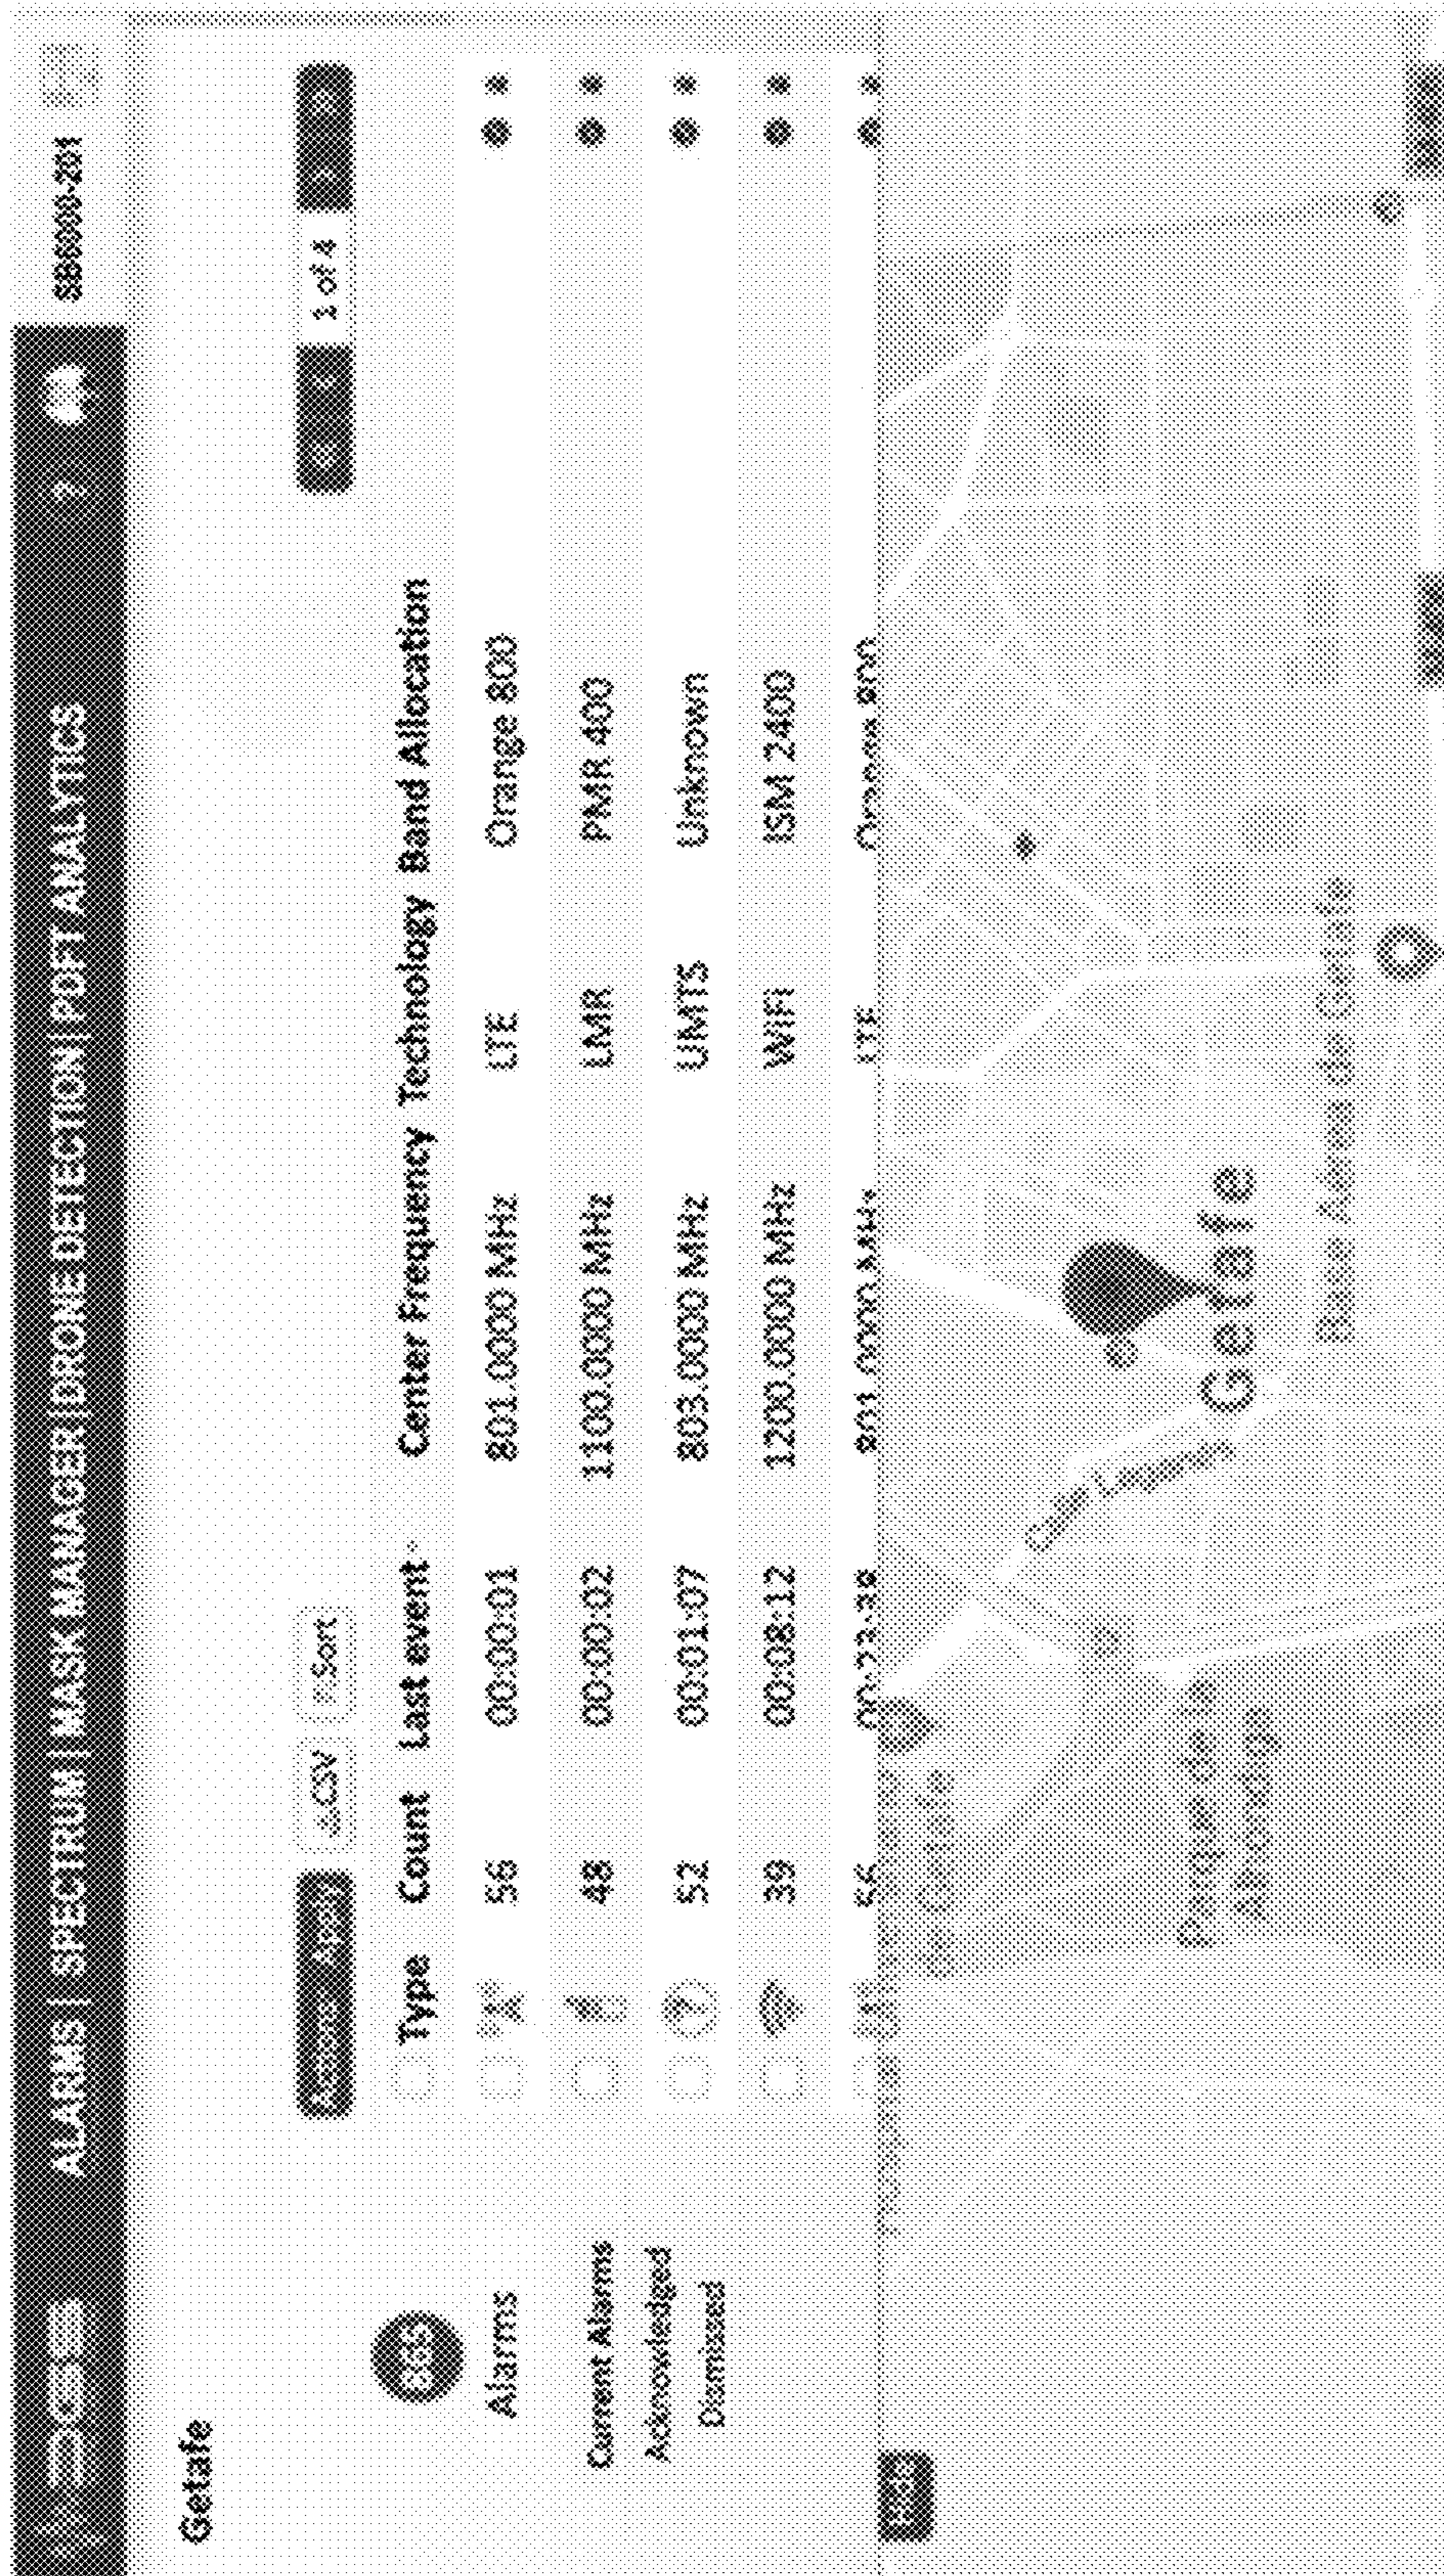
ALARMS | SPECTRUM | MASK MANAGER | DRONE DETECTION | PDFT ANALYTICS ? SB6000-Z01

Getafe

Alarms

Current Alarms
Acknowledged
Dismissed

Actions Apply CSV Sort 1 of 4

| | Type | Count | Last event | Center Frequency | Technology | Band Allocation |
|---|---|---|---|---|---|---|
| | | 56 | 00:00:01 | 801.0000 MHz | LTE | Orange 800 |
| | | 48 | 00:00:02 | 1100.0000 MHz | LMR | PMR 400 |
| | | 52 | 00:01:07 | 803.0000 MHz | UMTS | Unknown |
| | | 39 | 00:08:12 | 1200.0000 MHz | WiFi | ISM 2400 |
| | | 56 | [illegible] | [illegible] | LTE | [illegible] |

Getafe